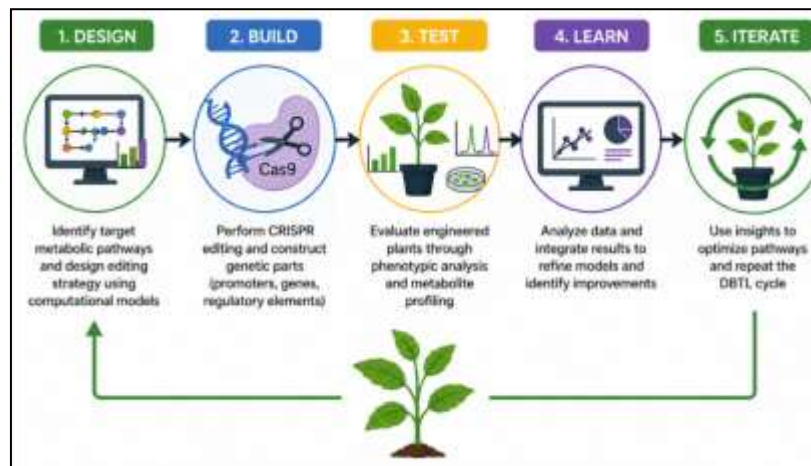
1. DESIGN

Identify target metabolic pathways and design editing strategy using computational models

2. BUILD

Cas9

Perform CRISPR editing and construct genetic parts (promoters, genes, regulatory elements)

3. TEST

Evaluate engineered plants through phenotypic analysis and metabolite profiling

4. LEARN

Analyze data and integrate results to refine models and identify improvements

5. ITERATE

Use insights to optimize pathways and repeat the DBTL cycle